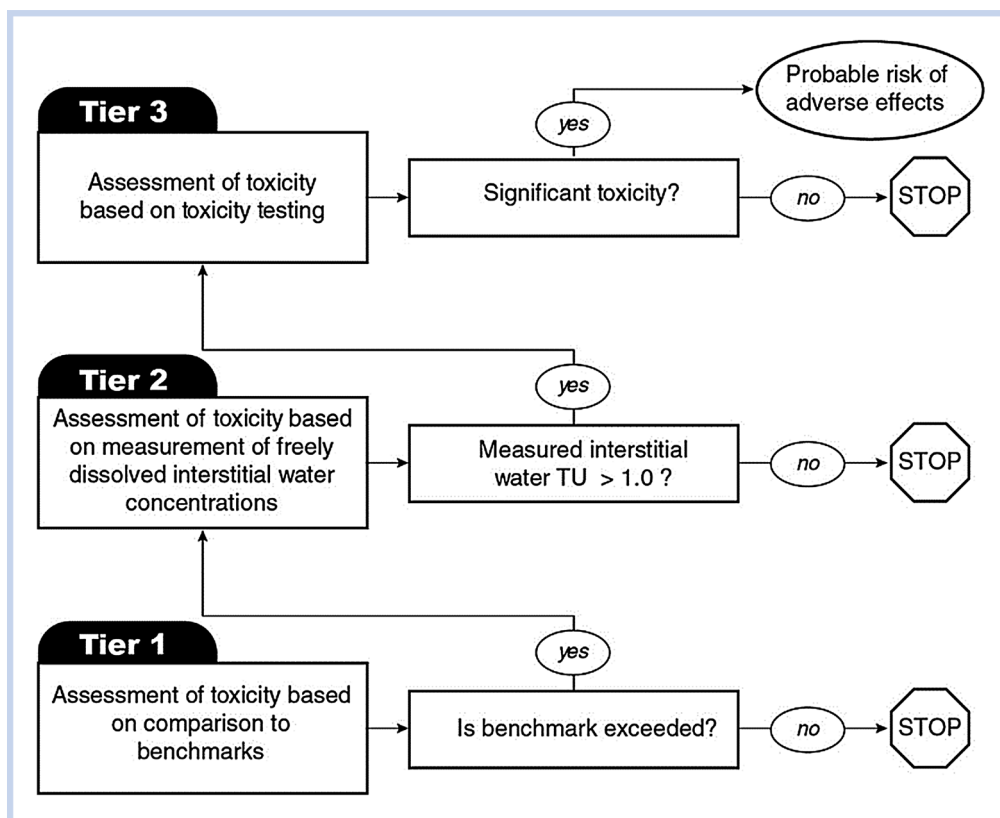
Tier 3

Assessment of toxicity based on toxicity testing

yes

Probable risk of adverse effects

Significant toxicity?

no

STOP

Tier 2

Assessment of toxicity based on measurement of freely dissolved interstitial water concentrations

yes

Measured interstitial water TU $> 1.0$ ?

no

STOP

Tier 1

Assessment of toxicity based on comparison to benchmarks

yes

Is benchmark exceeded?

no

STOP